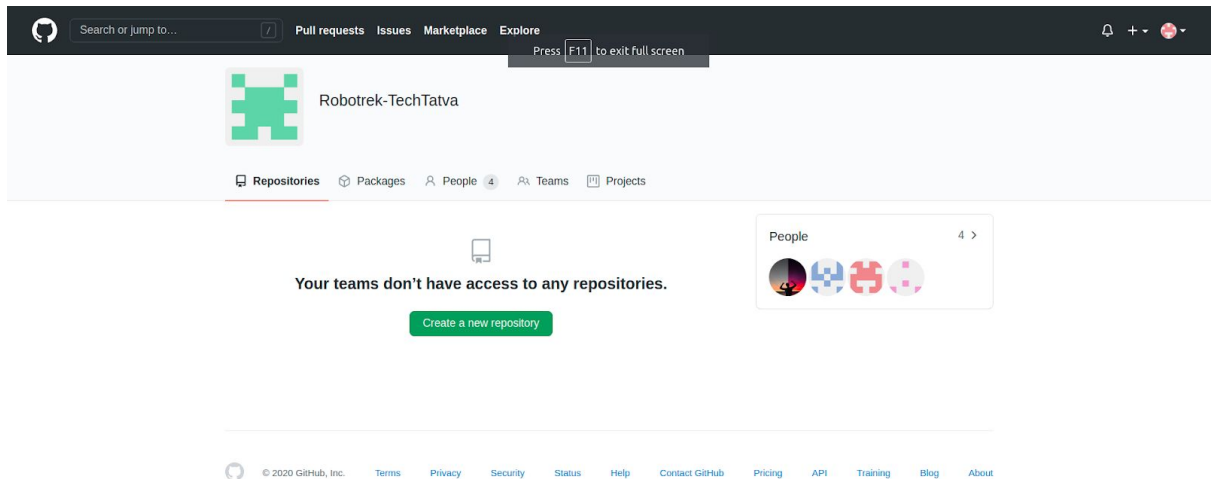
Search or jump to... / Pull requests Issues Marketplace Explore

Press F11 to exit full screen

Robotrek-TechTatva

Repositories Packages People 4 Teams Projects

Your teams don't have access to any repositories.

Create a new repository

People 4 >

© 2020 GitHub, Inc. Terms Privacy Security Status Help Contact GitHub Pricing API Training Blog About